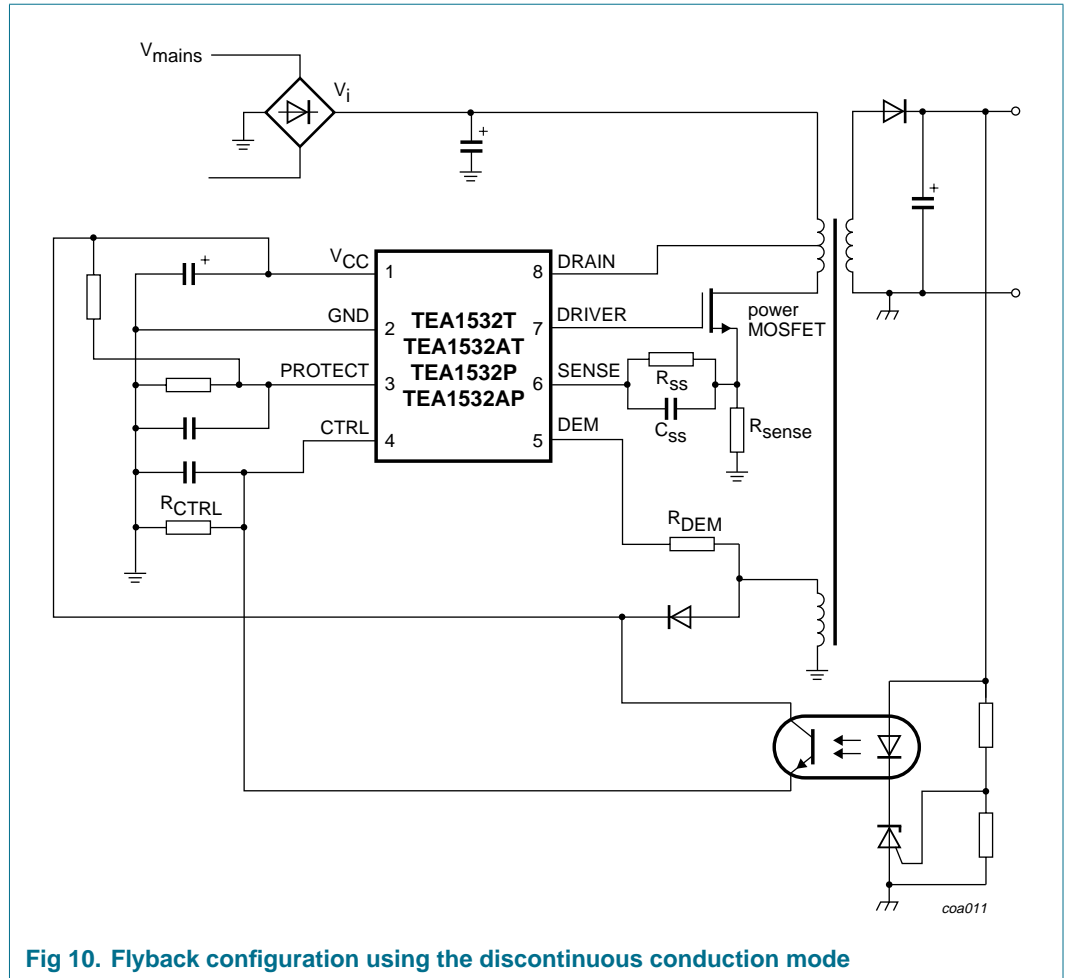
$V_{mains}$
$V_i$
$V_{CC}$ 1
GND 2
PROTECT 3
CTRL 4
8 DRAIN
7 DRIVER
6 SENSE
5 DEM
TEA1532T
TEA1532AT
TEA1532P
TEA1532AP
power MOSFET
$R_{ss}$
$C_{ss}$
$R_{sense}$
$R_{CTRL}$
$R_{DEM}$
coa011

Fig 10. Flyback configuration using the discontinuous conduction mode